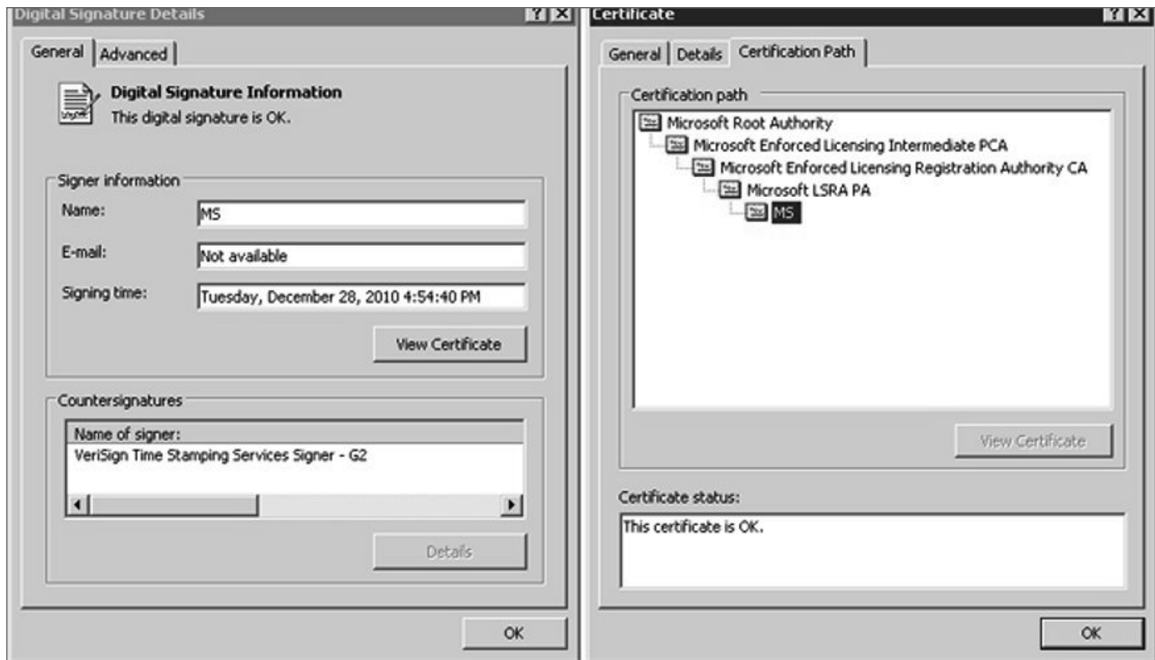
Digital Signature Details

General | Advanced

Digital Signature Information
This digital signature is OK.

Signer information
Name: MS
E-mail: Not available
Signing time: Tuesday, December 28, 2010 4:54:40 PM

View Certificate

Countersignatures
Name of signer:
VeriSign Time Stamping Services Signer - G2

Details

OK

Certificate

General | Details | Certification Path

Certification path
Microsoft Root Authority
Microsoft Enforced Licensing Intermediate PCA
Microsoft Enforced Licensing Registration Authority CA
Microsoft LSRA PA
MS

View Certificate

Certificate status:
This certificate is OK.

OK